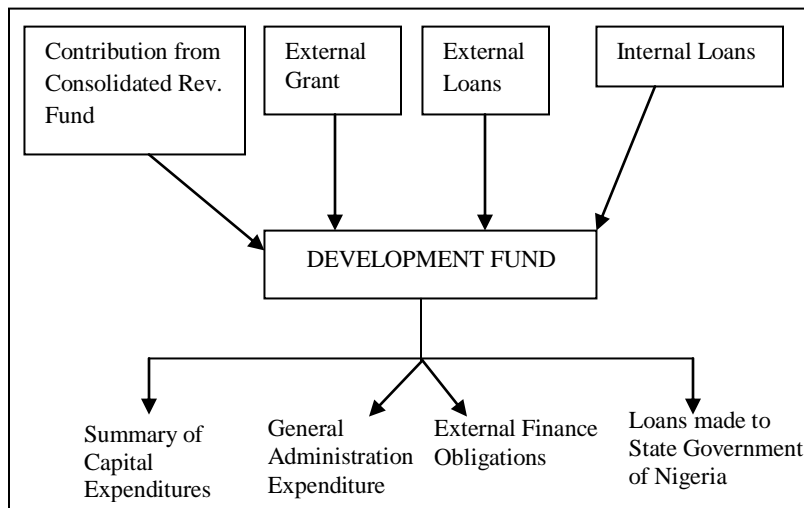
Contribution from Consolidated Rev. Fund

External Grant

External Loans

Internal Loans

DEVELOPMENT FUND

Summary of Capital Expenditures

General Administration Expenditure

External Finance Obligations

Loans made to State Government of Nigeria